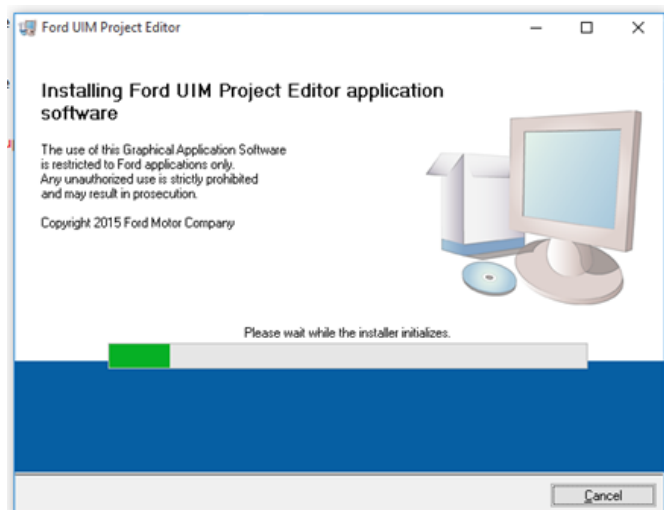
Ford UIM Project Editor

Installing Ford UIM Project Editor application software

The use of this Graphical Application Software is restricted to Ford applications only. Any unauthorized use is strictly prohibited and may result in prosecution.

Copyright 2015 Ford Motor Company

Please wait while the installer initializes.

Cancel